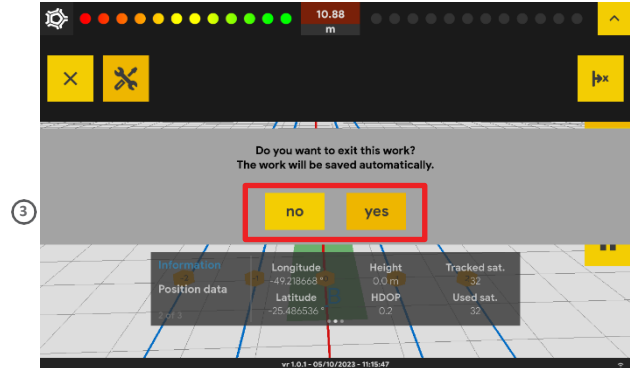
10.88
m

Do you want to exit this work?
The work will be saved automatically.

3

no

yes

Information
Position data
2 of 3

| Longitude | Height | Tracked sat. |
|---|---|---|
| -49.218668 | 0.0 m | 32 |
| Latitude | HDOP | Used sat. |
| -25.486536 | 0.2 | 32 |

vr 1.0.1 - 05/10/2023 - 11:15:47